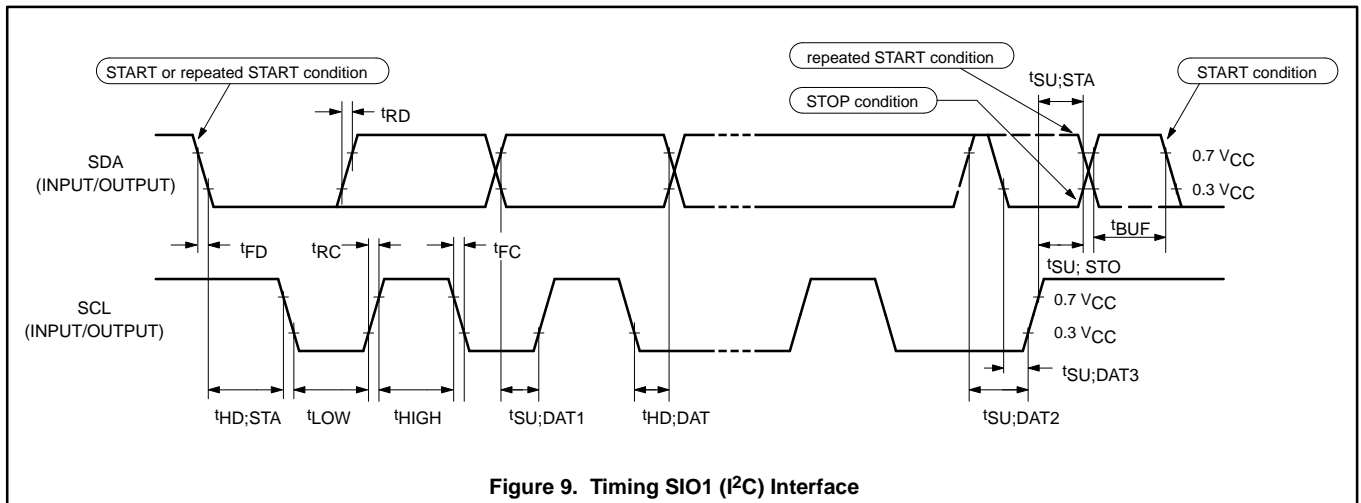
START or repeated START condition

repeated START condition

$t_{SU;STA}$

START condition

STOP condition

$t_{RD}$

SDA (INPUT/OUTPUT)

0.7 $V_{CC}$

0.3 $V_{CC}$

$t_{FD}$

$t_{RC}$

$t_{FC}$

$t_{BUF}$

$t_{SU; STO}$

SCL (INPUT/OUTPUT)

0.7 $V_{CC}$

0.3 $V_{CC}$

$t_{SU;DAT3}$

$t_{HD;STA}$

$t_{LOW}$

$t_{HIGH}$

$t_{SU;DAT1}$

$t_{HD;DAT}$

$t_{SU;DAT2}$

**Figure 9. Timing SIO1 (I$^2$C) Interface**